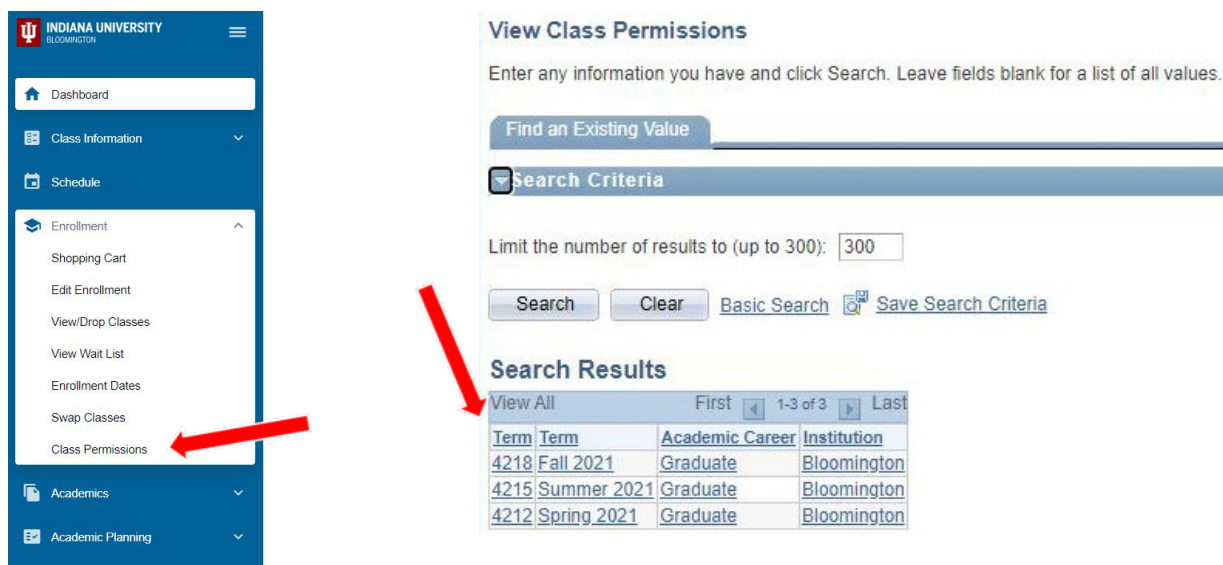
INDIANA UNIVERSITY
BLOOMINGTON

Dashboard

Class Information

Schedule

Enrollment

Shopping Cart

Edit Enrollment

View/Drop Classes

View Wait List

Enrollment Dates

Swap Classes

Class Permissions

Academics

Academic Planning

View Class Permissions

Enter any information you have and click Search. Leave fields blank for a list of all values.

Find an Existing Value

Search Criteria

Limit the number of results to (up to 300): 300

Search Clear Basic Search Save Search Criteria

Search Results

View All First 1-3 of 3 Last

| Term | Term | Academic Career | Institution |
|---|---|---|---|
| 4218 | Fall 2021 | Graduate | Bloomington |
| 4215 | Summer 2021 | Graduate | Bloomington |
| 4212 | Spring 2021 | Graduate | Bloomington |